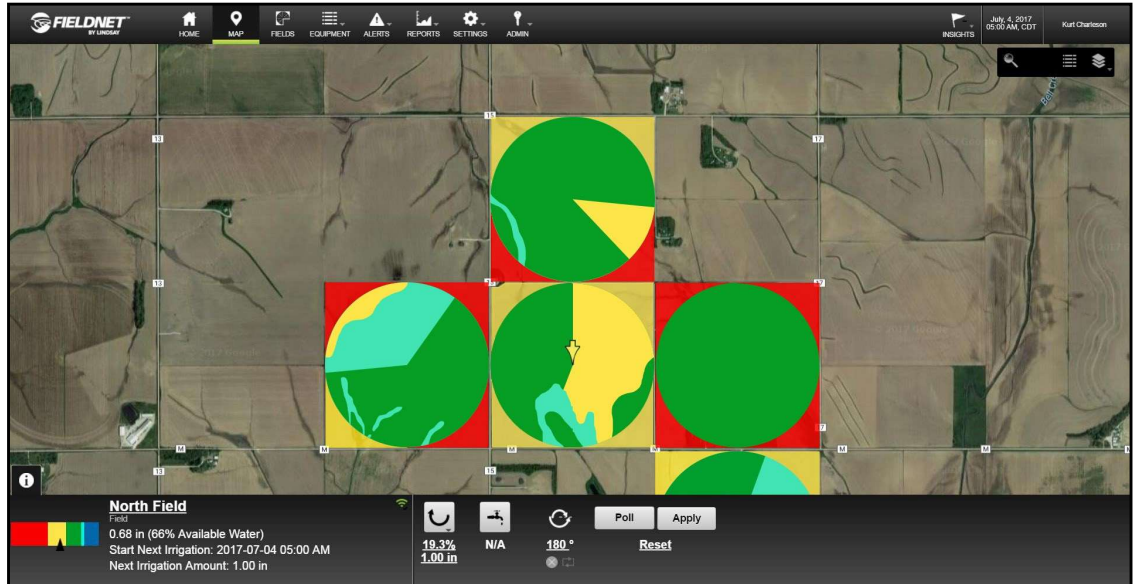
FIELDNET BY LINDSAY
HOME MAP FIELDS EQUIPMENT ALERTS REPORTS SETTINGS ADMIN
INSIGHTS July, 4, 2017 05:00 AM, CDT Kurt Charleson

15 13 17 13 17 M M M M M 17 M M 13 15

North Field
Field
0.68 in (66% Available Water)
Start Next Irrigation: 2017-07-04 05:00 AM
Next Irrigation Amount: 1.00 in

19.3%
1.00 in
N/A
180 °
Poll Apply
Reset